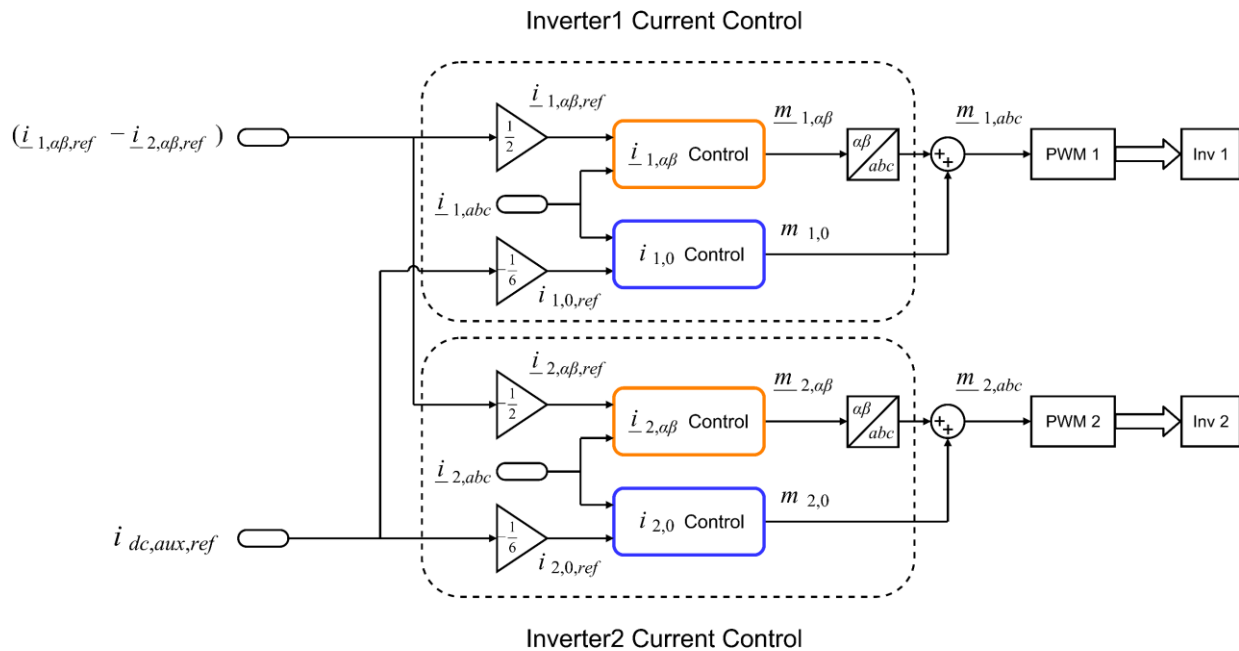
Inverter1 Current Control

$(\underline{i}_{1,\alpha\beta,ref} - \underline{i}_{2,\alpha\beta,ref})$

$\underline{i}_{1,\alpha\beta,ref}$

$\frac{1}{2}$

$\underline{i}_{1,\alpha\beta}$ Control

$\underline{m}_{1,\alpha\beta}$

$\alpha\beta$ / $abc$

$\underline{m}_{1,abc}$

+ +

PWM 1

Inv 1

$\underline{i}_{1,abc}$

$m_{1,0}$

$-\frac{1}{6}$

$i_{1,0}$ Control

$i_{1,0,ref}$

$\underline{i}_{2,\alpha\beta,ref}$

$-\frac{1}{2}$

$\underline{i}_{2,\alpha\beta}$ Control

$\underline{m}_{2,\alpha\beta}$

$\alpha\beta$ / $abc$

$\underline{m}_{2,abc}$

+ +

PWM 2

Inv 2

$\underline{i}_{2,abc}$

$m_{2,0}$

$i_{dc,aux,ref}$

$-\frac{1}{6}$

$i_{2,0}$ Control

$i_{2,0,ref}$

Inverter2 Current Control